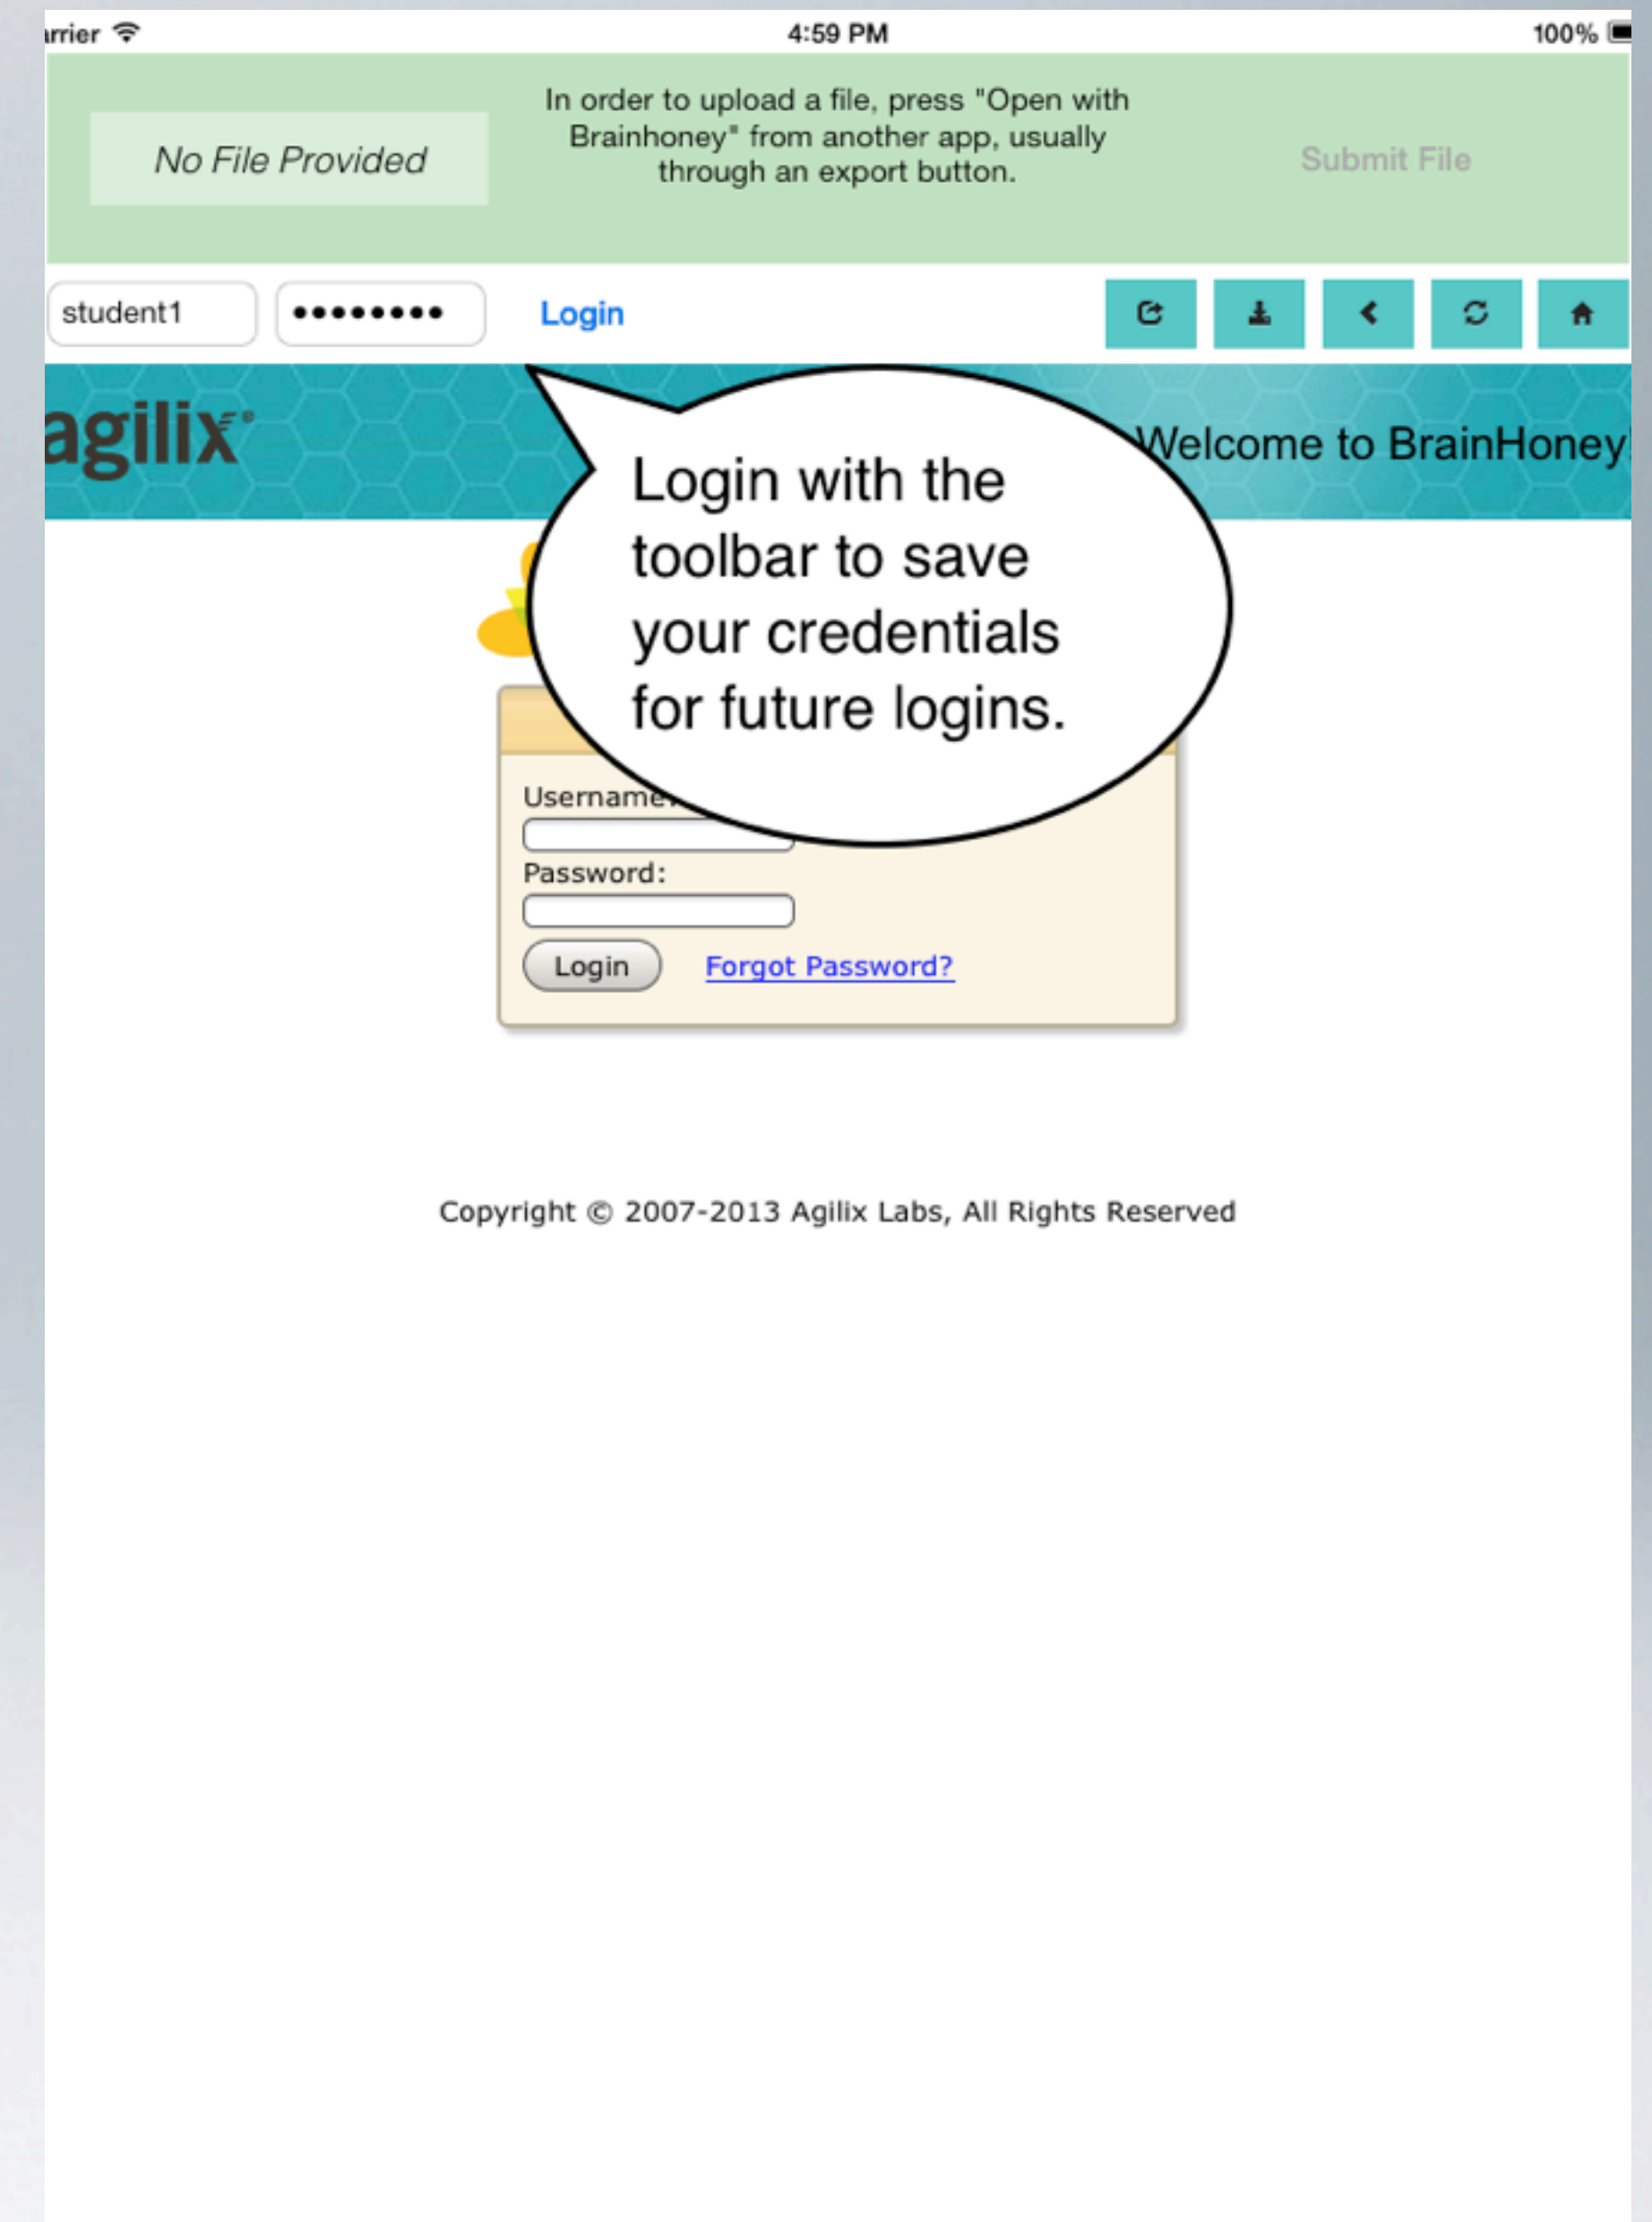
arrier 4:59 PM 100%

No File Provided

In order to upload a file, press "Open with Brainhoney" from another app, usually through an export button.

Submit File

student1 ••••••••• Login

agilix

Welcome to BrainHoney

Login with the toolbar to save your credentials for future logins.

Username:

Password:

Login Forgot Password?

Copyright © 2007-2013 Agilix Labs, All Rights Reserved